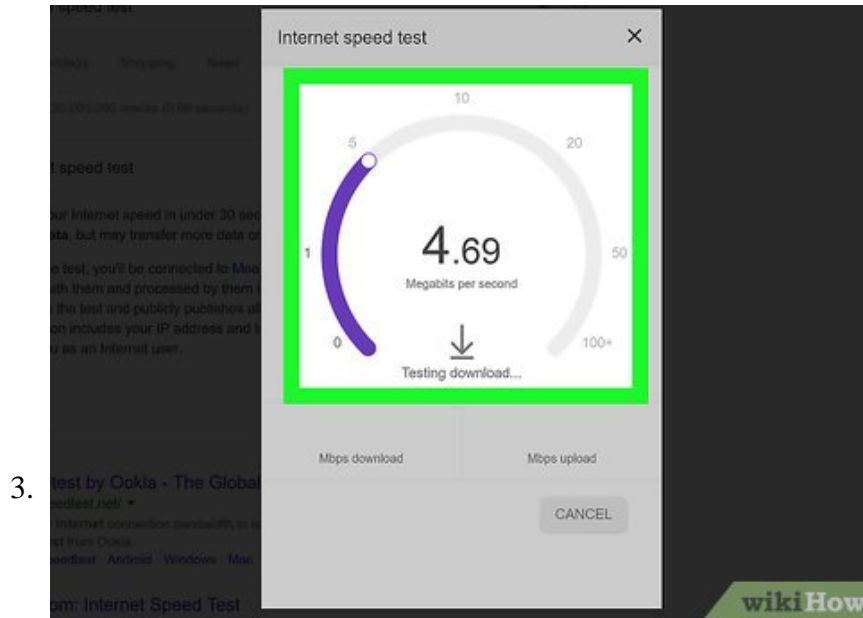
3.

speed test

t speed test

our Internet speed in under 30 sec
ata, but may transfer more data o

e test, you'll be connected to Mea
vith them and processed by them
the test and publicly publishes al
on includes your IP address and
u as an Internet user.

test by Ookla - The Global
edtest.net/

Internet connection bandwidth to
st from Ookla.
edtest · Android · Windows · Mac

om: Internet Speed Test

Internet speed test

×

10

5

20

1

4.69

Megabits per second

50

0

100+

Testing download...

Mbps download

Mbps upload

CANCEL

wikiHow